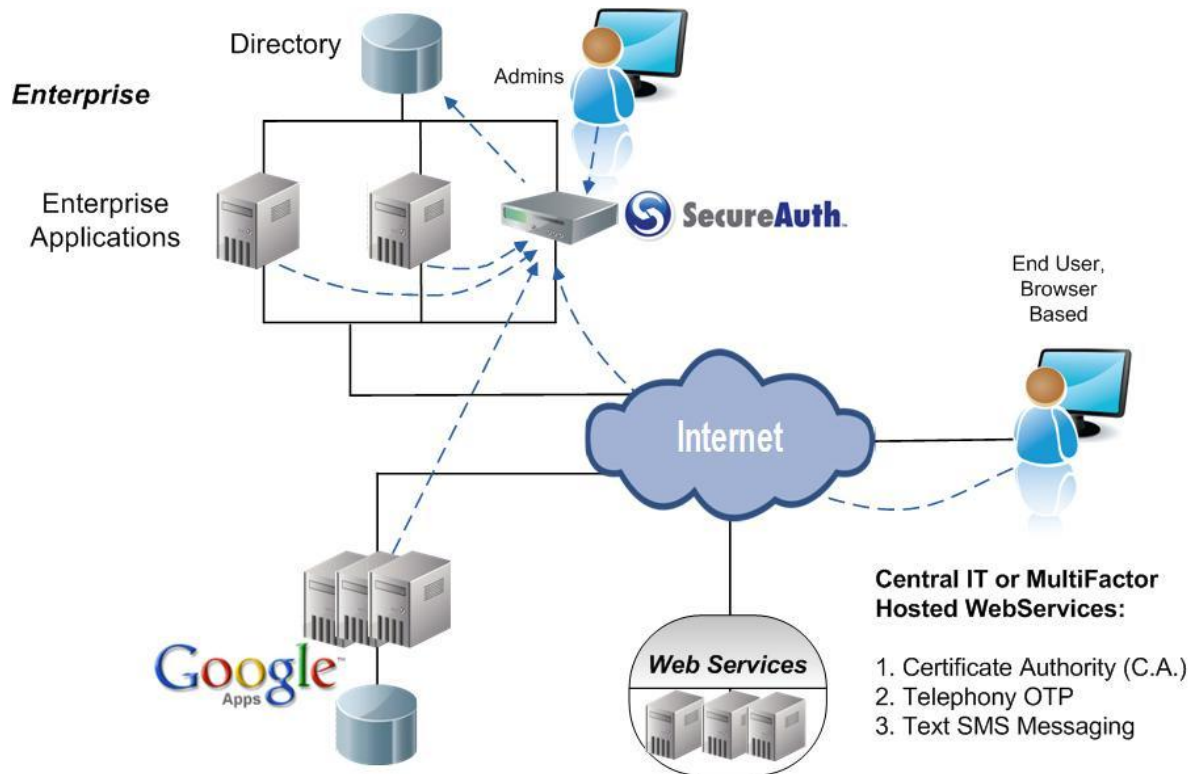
Directory

Admins

Enterprise

Enterprise Applications

SecureAuth

End User, Browser Based

Internet

Central IT or MultiFactor Hosted WebServices:

1. Certificate Authority (C.A.)
2. Telephony OTP
3. Text SMS Messaging

Web Services

Google Apps